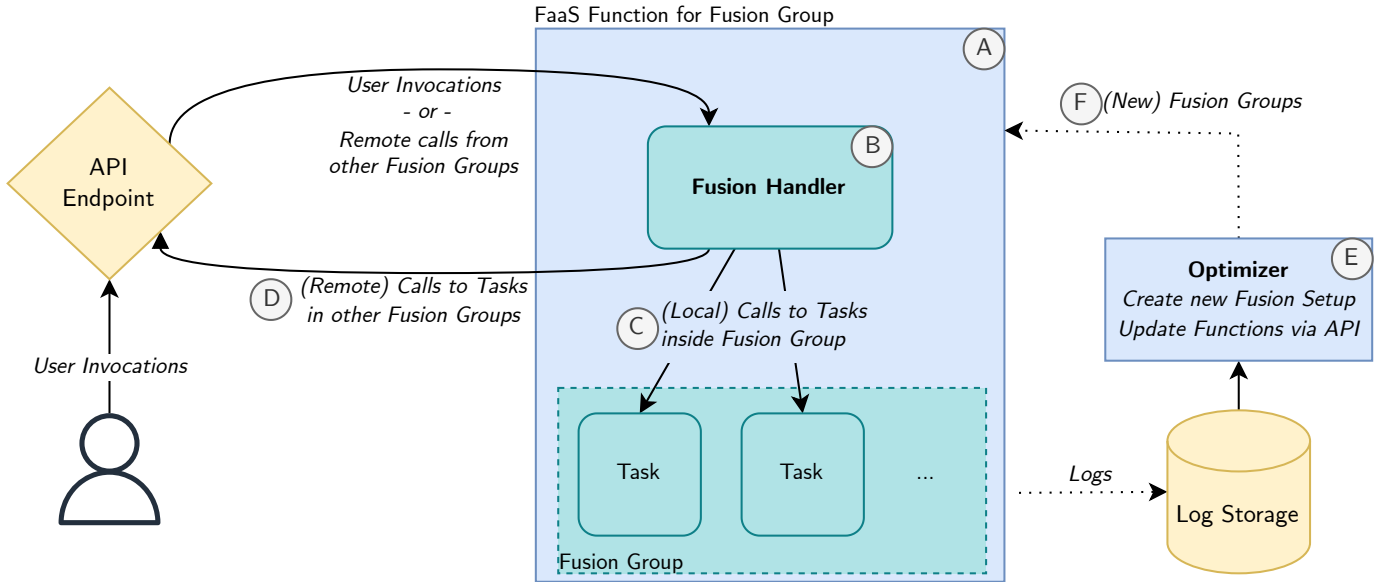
FaaS Function for Fusion Group

A

API Endpoint

User Invocations
- or -
Remote calls from other Fusion Groups

B

Fusion Handler

F (New) Fusion Groups

D (Remote) Calls to Tasks in other Fusion Groups

C (Local) Calls to Tasks inside Fusion Group

E

Optimizer
Create new Fusion Setup
Update Functions via API

User Invocations

Task

Task

...

Logs

Log Storage

Fusion Group